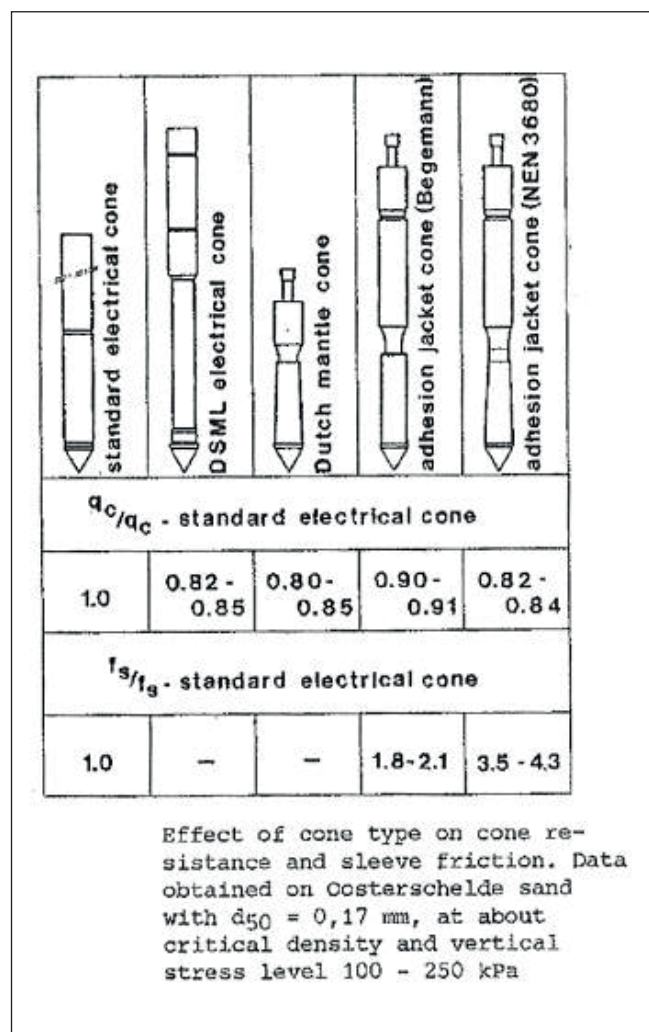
| standard electrical cone | DSML electrical cone | Dutch mantle cone | adhesion jacket cone (Begemann) | adhesion jacket cone (NEN 3680) |
|---|---|---|---|---|
| $^{q_c}/_{q_c}$ - standard electrical cone | | | | |
| 1.0 | 0.82 - 0.85 | 0.80 - 0.85 | 0.90 - 0.91 | 0.82 - 0.84 |
| $^{f_s}/_{f_s}$ - standard electrical cone | | | | |
| 1.0 | – | – | 1.8 - 2.1 | 3.5 - 4.3 |

Effect of cone type on cone resistance and sleeve friction. Data obtained on Oosterschelde sand with $d_{50}$ = 0,17 mm, at about critical density and vertical stress level 100 - 250 kPa